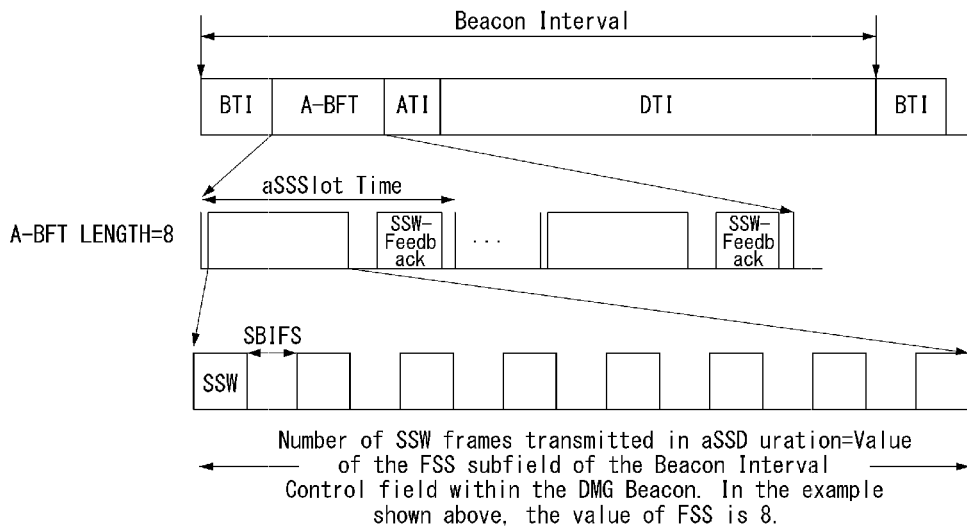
Beacon Interval

BTI | A-BFT | ATI | DTI | BTI

aSSSlot Time

A-BFT LENGTH=8

SSW-Feedback

...

SSW-Feedback

SBIFS

SSW

Number of SSW frames transmitted in aSSD uration=Value of the FSS subfield of the Beacon Interval Control field within the DMG Beacon. In the example shown above, the value of FSS is 8.